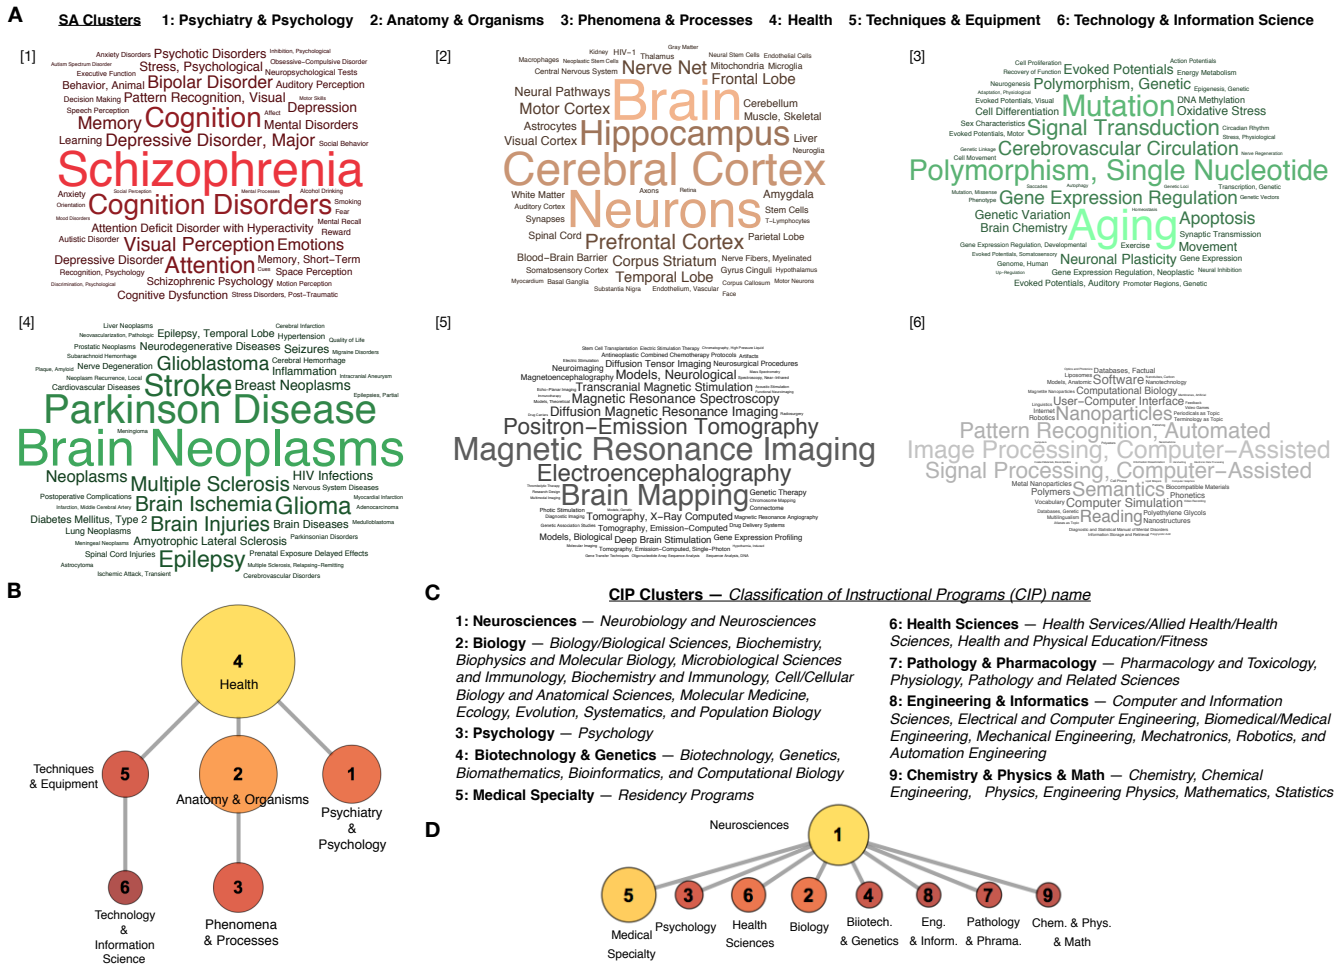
A

SA Clusters 1: Psychiatry & Psychology 2: Anatomy & Organisms 3: Phenomena & Processes 4: Health 5: Techniques & Equipment 6: Technology & Information Science

[1]

Anxiety Disorders Psychotic Disorders Inhibition, Psychological Autism Spectrum Disorder Stress, Psychological Obsessive-Compulsive Disorder Executive Function Neuropsychological Tests Behavior, Animal Bipolar Disorder Auditory Perception Decision Making Pattern Recognition, Visual Motor Skills Speech Perception Depression Memory Cognition Affect Mental Disorders Learning Depressive Disorder, Major Social Behavior Schizophrenia Anxiety Social Perception Mental Processes Alcohol Drinking Orientation Cognition Disorders Smoking Fear Mood Disorders Mental Recall Attention Deficit Disorder with Hyperactivity Reward Autistic Disorder Visual Perception Emotions Depressive Disorder Attention Memory, Short-Term Recognition, Psychology Cues Space Perception Discrimination, Psychological Schizophrenic Psychology Motion Perception Cognitive Dysfunction Stress Disorders, Post-Traumatic

[2]

Kidney HIV-1 Gray Matter Macrophages Neoplastic Stem Cells Thalamus Neural Stem Cells Endothelial Cells Central Nervous System Nerve Net Mitochondria Microglia Frontal Lobe Neural Pathways Brain Cerebellum Motor Cortex Muscle, Skeletal Astrocytes Hippocampus Liver Visual Cortex Neuroglia Cerebral Cortex White Matter Axons Retina Amygdala Auditory Cortex Neurons Stem Cells Synapses T-Lymphocytes Spinal Cord Prefrontal Cortex Parietal Lobe Blood-Brain Barrier Corpus Striatum Nerve Fibers, Myelinated Somatosensory Cortex Temporal Lobe Gyrus Cinguli Hypothalamus Myocardium Basal Ganglia Substantia Nigra Endothelium, Vascular Corpus Callosum Motor Neurons Face

[3]

Cell Proliferation Action Potentials Recovery of Function Evoked Potentials Energy Metabolism Neurogenesis Polymorphism, Genetic Epigenesis, Genetic Adaptation, Physiological Evoked Potentials, Visual Mutation DNA Methylation Cell Differentiation Oxidative Stress Sex Characteristics Signal Transduction Circadian Rhythm Evoked Potentials, Motor Stress, Physiological Genetic Linkage Cerebrovascular Circulation Nerve Regeneration Cell Movement Polymorphism, Single Nucleotide Saccades Autophagy Gene Loci Transcription, Genetic Mutation, Missense Phenotype Gene Expression Regulation Genetic Vectors Homeostasis Genetic Variation Aging Apoptosis Brain Chemistry Synaptic Transmission Gene Expression Regulation, Developmental Exercise Movement Evoked Potentials, Somatosensory Neuronal Plasticity Gene Expression Genome, Human Up-Regulation Gene Expression Regulation, Neoplastic Neural Inhibition Evoked Potentials, Auditory Promoter Regions, Genetic

[4]

Liver Neoplasms Cerebral Infarction Neovascularization, Pathologic Epilepsy, Temporal Lobe Hypertension Quality of Life Prostatic Neoplasms Neurodegenerative Diseases Seizures Migraine Disorders Subarachnoid Hemorrhage Glioblastoma Cerebral Hemorrhage Plaque, Amyloid Nerve Degeneration Inflammation Neoplasm Recurrence, Local Stroke Intracranial Aneurysm Cardiovascular Diseases Breast Neoplasms Epilepsies, Partial Parkinson Disease Meningioma Brain Neoplasms Neoplasms HIV Infections Multiple Sclerosis Nervous System Diseases Postoperative Complications Myocardial Infarction Brain Ischemia Glioma Infarction, Middle Cerebral Artery Adenocarcinoma Diabetes Mellitus, Type 2 Brain Injuries Brain Diseases Medulloblastoma Lung Neoplasms Amyotrophic Lateral Sclerosis Parkinsonian Disorders Meningeal Neoplasms Spinal Cord Injuries Epilepsy Prenatal Exposure Delayed Effects Astrocytoma Multiple Sclerosis, Relapsing-Remitting Ischemic Attack, Transient Cerebrovascular Disorders

[5]

Stem Cell Transplantation Electric Stimulation Therapy Chromatography, High Pressure Liquid Antineoplastic Combined Chemotherapy Protocols Artifacts Electric Stimulation Diffusion Tensor Imaging Neurosurgical Procedures Neuroimaging Models, Neurological Magnetoencephalography Transcranial Magnetic Stimulation Magnetic Resonance Spectroscopy Models, Theoretical Diffusion Magnetic Resonance Imaging Radiosurgery Drug Carriers Positron-Emission Tomography Magnetic Resonance Imaging Electroencephalography Brain Mapping Gene Therapy Connectome Photic Stimulation Tomography, X-Ray Computed Magnetic Resonance Angiography Tomography, Emission-Computed Drug Delivery Systems Models, Biological Deep Brain Stimulation Gene Expression Profiling Tomography, Emission-Computed, Single-Photon

[6]

Databases, Factual Lipsomes Software Nanotechnology Models, Anatomic Computational Biology User-Computer Interface Nanoparticles Internet Robotics Pattern Recognition, Automated Image Processing, Computer-Assisted Signal Processing, Computer-Assisted Metal Nanoparticles Biocompatible Materials Polymers Semantics Phonetics Vocabulary Computer Simulation Databases, Genetic Polyethylene Glycols Reading Nanostructures

B

4 Health
5 Techniques & Equipment
2 Anatomy & Organisms
1 Psychiatry & Psychology
6 Technology & Information Science
3 Phenomena & Processes

C

CIP Clusters — Classification of Instructional Programs (CIP) name

1: Neurosciences — Neurobiology and Neurosciences

2: Biology — Biology/Biological Sciences, Biochemistry, Biophysics and Molecular Biology, Microbiological Sciences and Immunology, Biochemistry and Immunology, Cell/Cellular Biology and Anatomical Sciences, Molecular Medicine, Ecology, Evolution, Systematics, and Population Biology

3: Psychology — Psychology

4: Biotechnology & Genetics — Biotechnology, Genetics, Biomathematics, Bioinformatics, and Computational Biology

5: Medical Specialty — Residency Programs

6: Health Sciences — Health Services/Allied Health/Health Sciences, Health and Physical Education/Fitness

7: Pathology & Pharmacology — Pharmacology and Toxicology, Physiology, Pathology and Related Sciences

8: Engineering & Informatics — Computer and Information Sciences, Electrical and Computer Engineering, Biomedical/Medical Engineering, Mechanical Engineering, Mechatronics, Robotics, and Automation Engineering

9: Chemistry & Physics & Math — Chemistry, Chemical Engineering, Physics, Engineering Physics, Mathematics, Statistics

D

Neurosciences 1
5 Medical Specialty
3 Psychology
6 Health Sciences
2 Biology
4 Biiotech. & Genetics
8 Eng. & Inform.
7 Pathology & Phrama.
9 Chem. & Phys. & Math